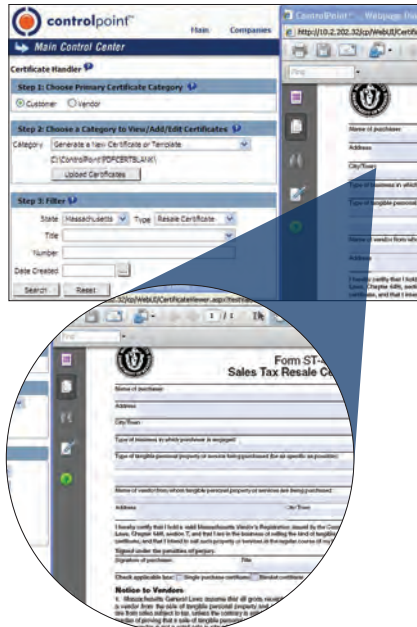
controlpoint

Main Companies

Main Control Center

Certificate Handler

Step 1: Choose Primary Certificate Category

Customer Vendor

Step 2: Choose a Category to View/Add/Edit Certificates

Category Generate a New Certificate or Template

C:\ControlPoint\PDFCERTBLANK\

Upload Certificates

Step 3: Filter

State Massachusetts Type Resale Certificate

Title

Number

Date Created

Search Reset

ControlPoint - Webpage Dialog

http://10.2.202.32/cp/WebUI/Certific

Name of purchaser

Address

City/Town

Type of business in which

Type of tangible personal

Name of vendor from whi

Address

I hereby certify that I hold
Laws, Chapter 64H, secti
certificate, and that I inten

.32/cp/WebUI/CertificateViewer.aspx?instrum

1 / 1

Form ST-
Sales Tax Resale C

Name of purchaser

Address

City/Town

Type of business in which purchaser is engaged

Type of tangible personal property or service being purchased (be as specific as possible)

Name of vendor from whom tangible personal property or services are being purchased

Address

City/Town

I hereby certify that I hold a valid Massachusetts Vendor's Registration issued by the Com
Laws, Chapter 64H, section 7, and that I am in the business of selling the kind of tangible
certificate, and that I intend to sell such property or services in the regular course of my

Signed under the penalties of perjury.

Signature of purchaser

Title

Check applicable box: Single purchase certificate Blanket certificate

Notice to Vendors

1. Massachusetts General Laws presume that all gross receipts
a vendor from the sale of tangible personal property and
are from sales subject to tax, unless the contrary is es
burden of proving that a sale of tangible personal
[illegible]